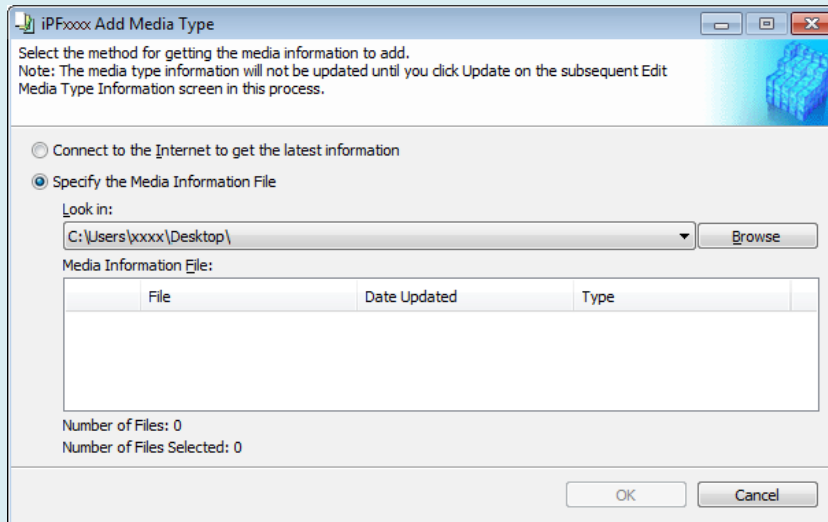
iPFxxxx Add Media Type

Select the method for getting the media information to add.
Note: The media type information will not be updated until you click Update on the subsequent Edit Media Type Information screen in this process.

Connect to the Internet to get the latest information

Specify the Media Information File

Look in:

C:\Users\xxxx\Desktop\

Browse

Media Information File:

| | File | Date Updated | Type |
|---|---|---|---|

Number of Files: 0
Number of Files Selected: 0

OK

Cancel